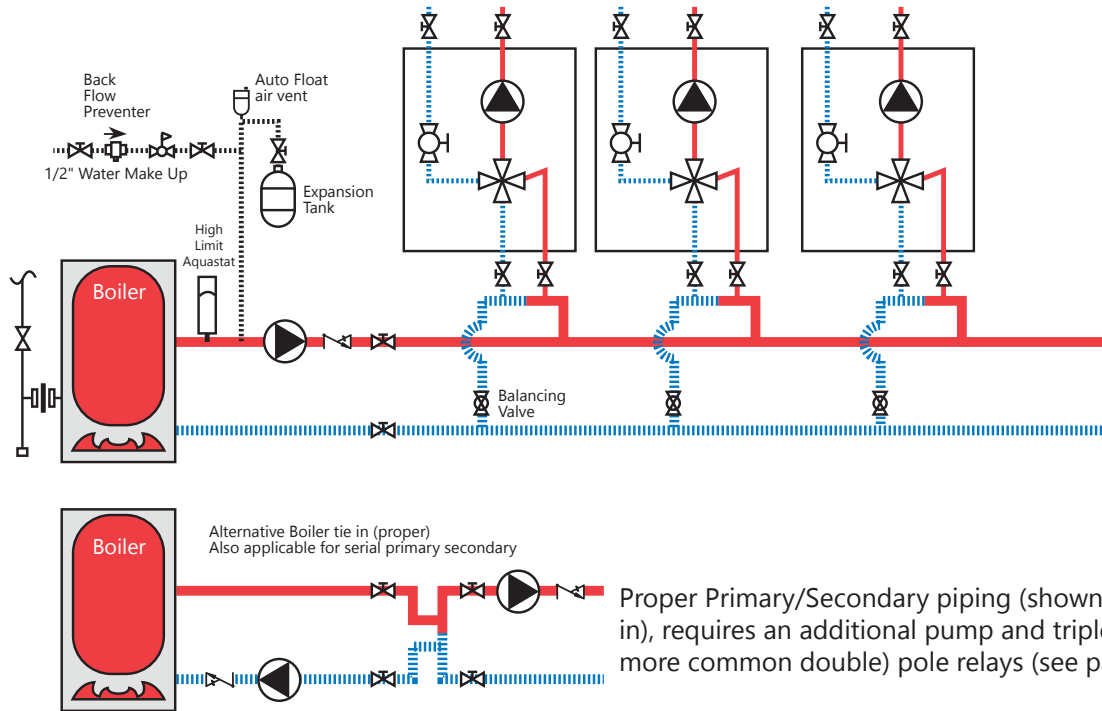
Back
Flow
Preventer

1/2" Water Make Up

Auto Float
air vent

Expansion
Tank

High
Limit
Aquastat

Boiler

Balancing
Valve

Boiler

Alternative Boiler tie in (proper)
Also applicable for serial primary secondary

Proper Primary/Secondary piping (shown
in), requires an additional pump and triple
more common double) pole relays (see p